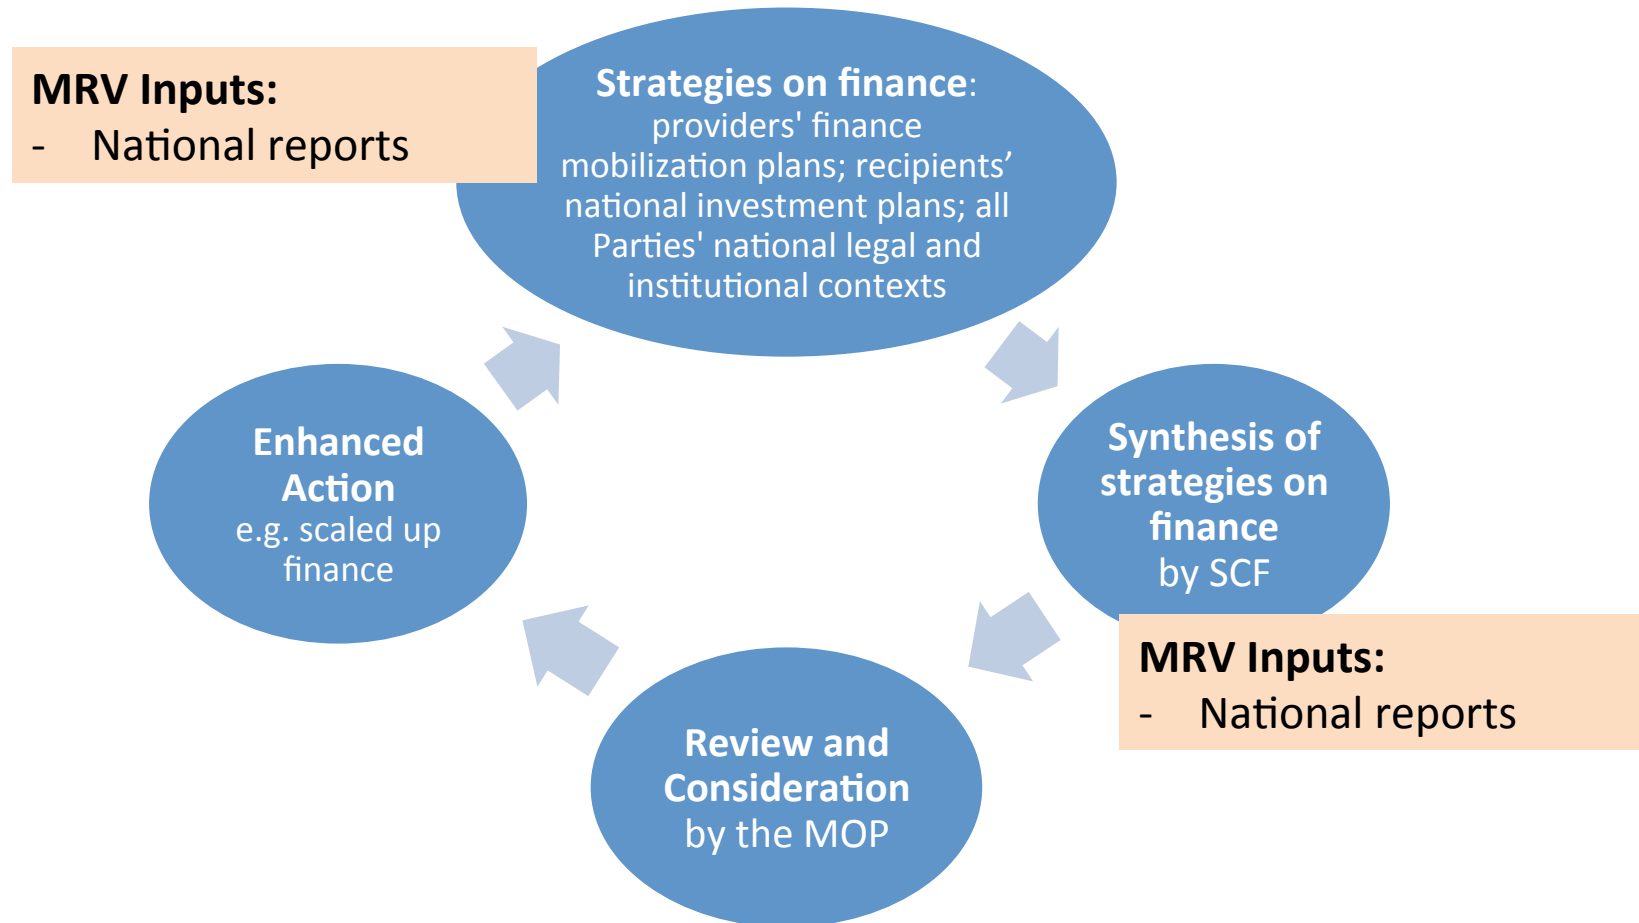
MRV Inputs:
- National reports

Strategies on finance: providers' finance mobilization plans; recipients' national investment plans; all Parties' national legal and institutional contexts

Synthesis of strategies on finance by SCF

MRV Inputs:
- National reports

Review and Consideration by the MOP

Enhanced Action e.g. scaled up finance